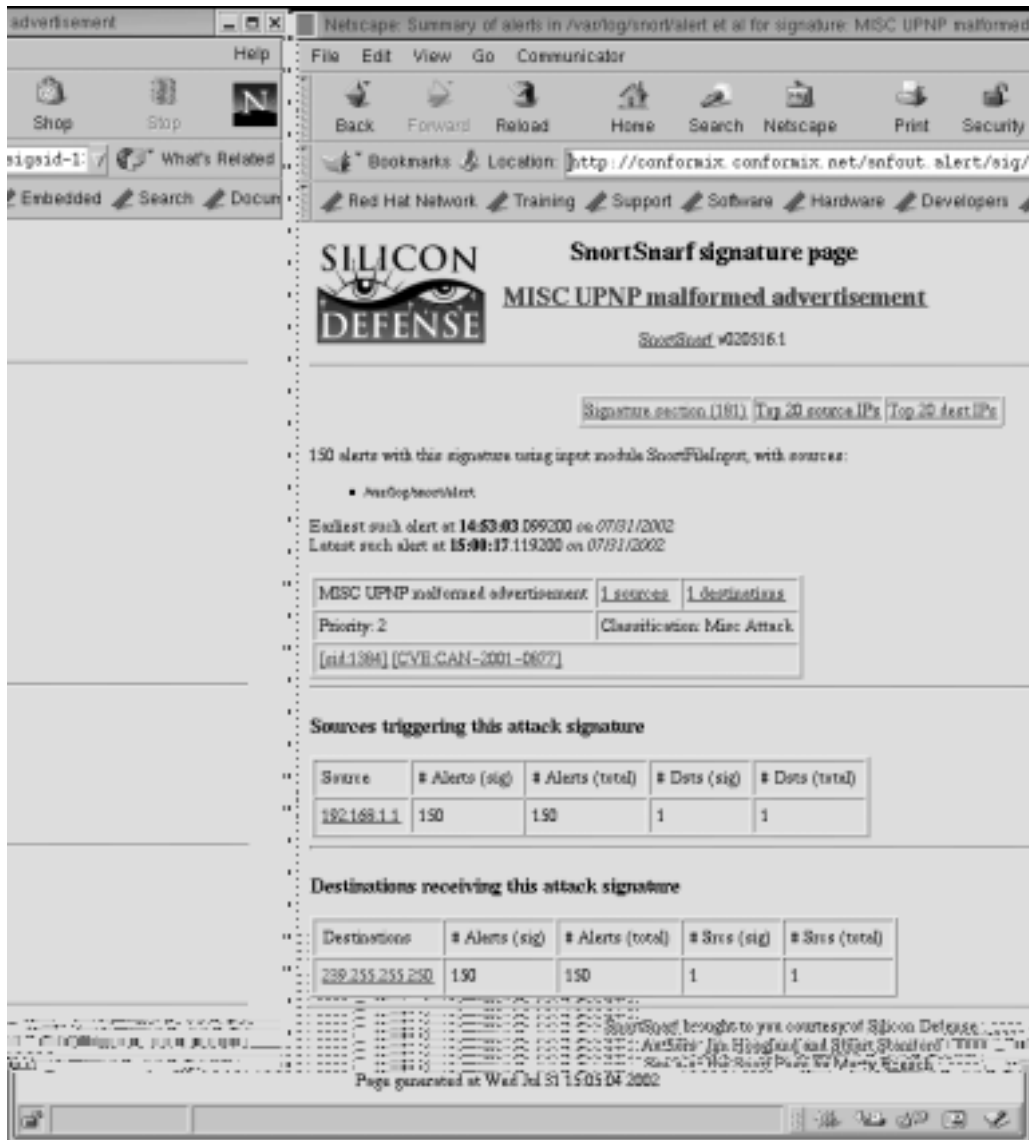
advertisement
Help
Shop Stop
sigsid-1: What's Related
Embedded Search Docum

Netscape: Summary of alerts in /var/log/snort/alert et al for signature: MISC UPNP malformed
File Edit View Go Communicator
Back Forward Reload Home Search Netscape Print Security
Bookmarks Location: http://conformix.conformix.net/snfout.alert/sig/
Red Hat Network Training Support Software Hardware Developers

SILICON DEFENSE

SnortSnarf signature page

MISC UPNP malformed advertisement

SnortSnarf v020516.1

Signature section (181) | Top 20 source IPs | Top 20 dest IPs

150 alerts with this signature using input module SnortFileInput, with sources:

• /var/log/snort/alert

Earliest such alert at **14:53:03**.099200 on *07/31/2002*
Latest such alert at **15:00:17**.119200 on *07/31/2002*

| MISC UPNP malformed advertisement | 1 sources | 1 destinations |
|---|---|---|
| Priority: 2 | Classification: Misc Attack | |
| [sid:1384] [CVE:CAN-2001-0877] | | |

**Sources triggering this attack signature**

| Source | # Alerts (sig) | # Alerts (total) | # Dsts (sig) | # Dsts (total) |
|---|---|---|---|---|
| 192.168.1.1 | 150 | 150 | 1 | 1 |

**Destinations receiving this attack signature**

| Destinations | # Alerts (sig) | # Alerts (total) | # Srcs (sig) | # Srcs (total) |
|---|---|---|---|---|
| 239.255.255.250 | 150 | 150 | 1 | 1 |

SnortSnarf brought to you courtesy of Silicon Defense
Authors: Jim Hoagland and Stuart Staniford
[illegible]
Page generated at Wed Jul 31 15:05:04 2002